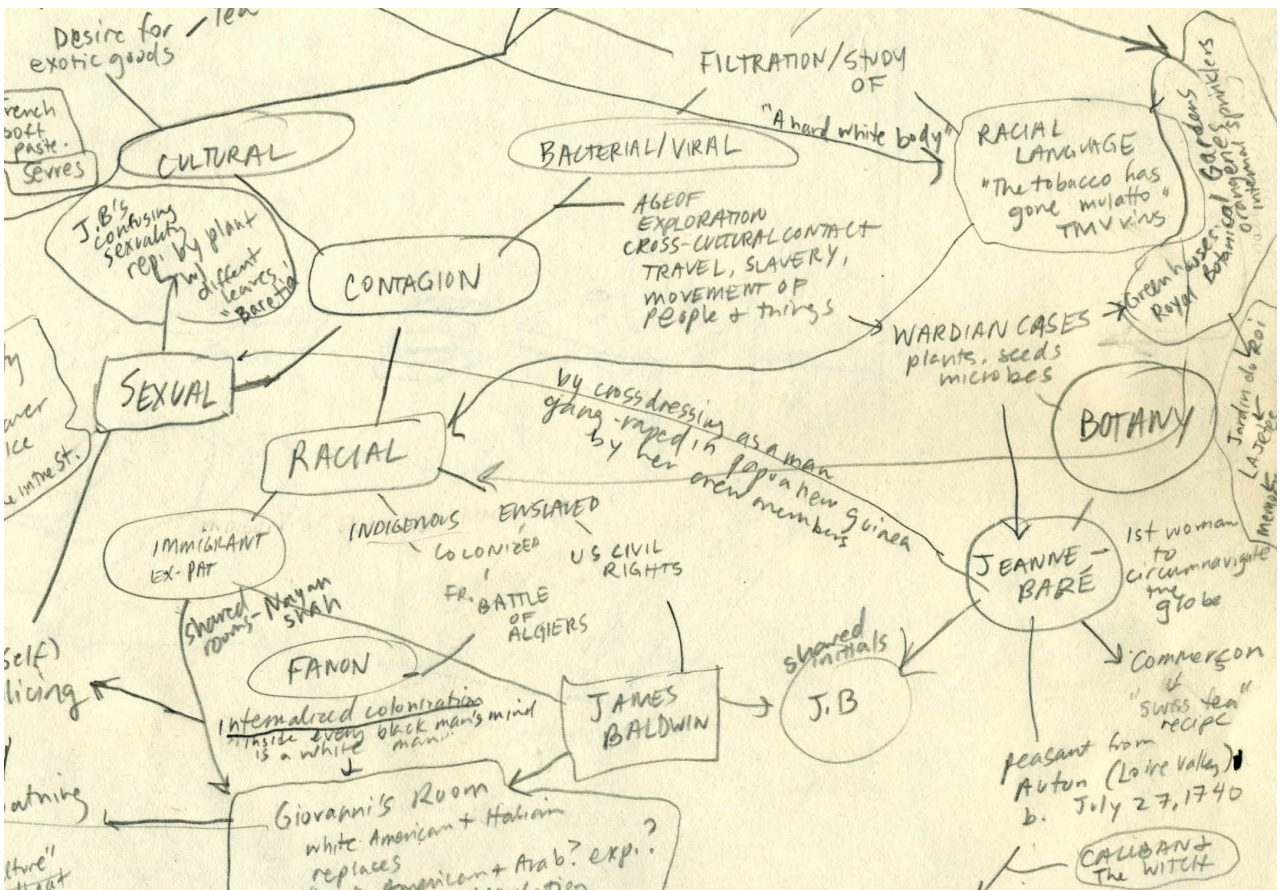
Desire for exotic goods — tea

French soft paste. Sevres

CULTURAL

FILTRATION/STUDY OF

"A hard white body"

BACTERIAL/VIRAL

RACIAL LANGUAGE "The tobacco has gone mulatto" TMV virus

Greenhouses / Royal Botanical Gardens / orangeries / internal sprinklers

J.B's confusing sexuality rep. by plant w/ different leaves. "Bareta"

CONTAGION

AGE OF EXPLORATION CROSS-CULTURAL CONTACT TRAVEL, SLAVERY, MOVEMENT OF people + things

WARDIAN CASES plants, seeds microbes

SEXUAL

by crossdressing as a man gang-raped in Papua New Guinea by her crew members

BOTANY

Jardin du Roi

LA Jete

RACIAL

IMMIGRANT EX-PAT

INDIGENOUS ENSLAVED COLONIZED US CIVIL RIGHTS

FR. BATTLE OF ALGIERS

JEANNE BARÉ

1st woman to circumnavigate the globe

shared rooms - Nayan Shah

FANON

shared initials

J.B

Commerson "swiss tea" recipe

self) licing

Internalized colonization "Inside every black man's mind is a white man"

JAMES BALDWIN

peasant from Autun (Loire Valley) b. July 27, 1740

Giovanni's Room white American + Italian replaces American + Arab? exp.?

atning

ltre"

CALIBAN & The WITCH